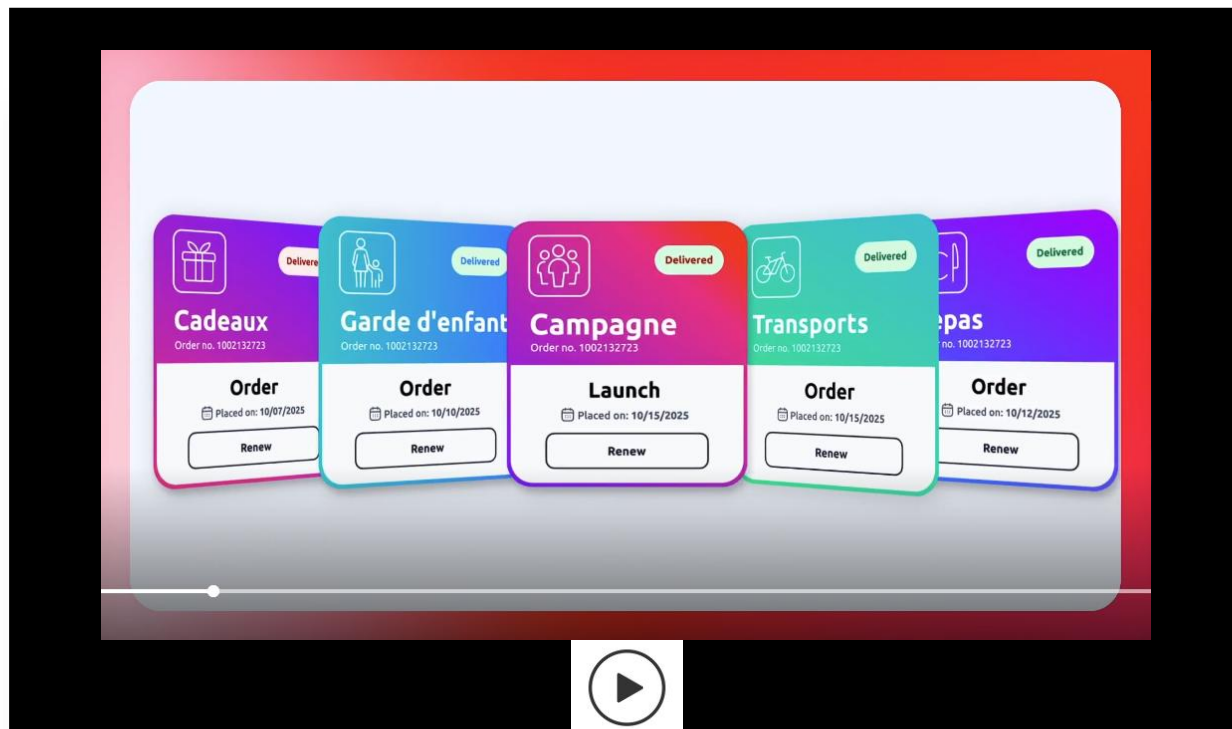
Delivere
Cadeaux
Order no. 1002132723
Order
Placed on: 10/07/2025
Renew

Delivered
Garde d'enfant
Order no. 1002132723
Order
Placed on: 10/10/2025
Renew

Delivered
Campagne
Order no. 1002132723
Launch
Placed on: 10/15/2025
Renew

Delivered
Transports
Order no. 1002132723
Order
Placed on: 10/15/2025
Renew

Delivered
epas
no. 1002132723
Order
Placed on: 10/12/2025
Renew